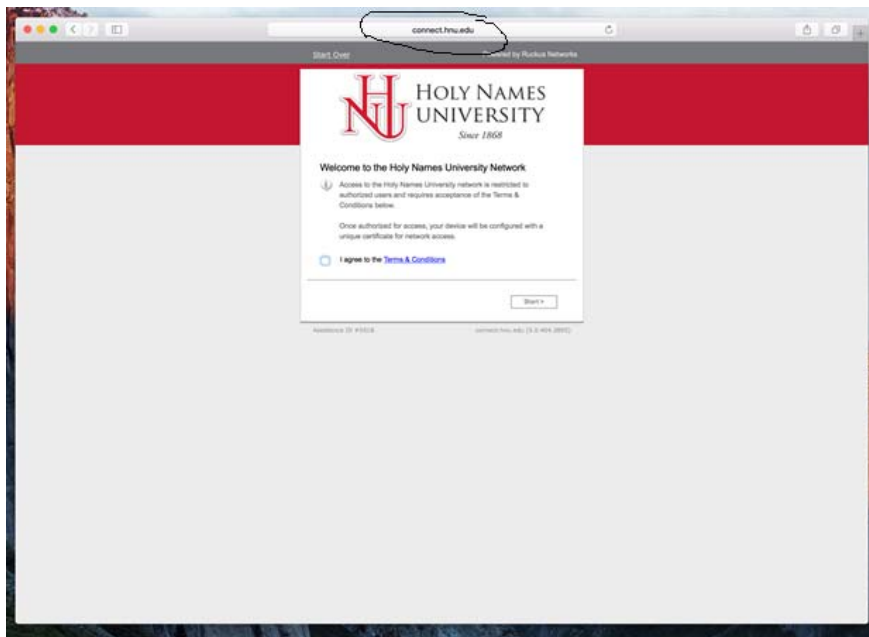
connect.hnu.edu

Start Over

Powered by Ruckus Networks

HNU HOLY NAMES UNIVERSITY Since 1868

Welcome to the Holy Names University Network

Access to the Holy Names University network is restricted to authorized users and requires acceptance of the Terms & Conditions below.

Once authorized for access, your device will be configured with a unique certificate for network access.

I agree to the Terms & Conditions

Start >

Assistance ID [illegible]

connect.hnu.edu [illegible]